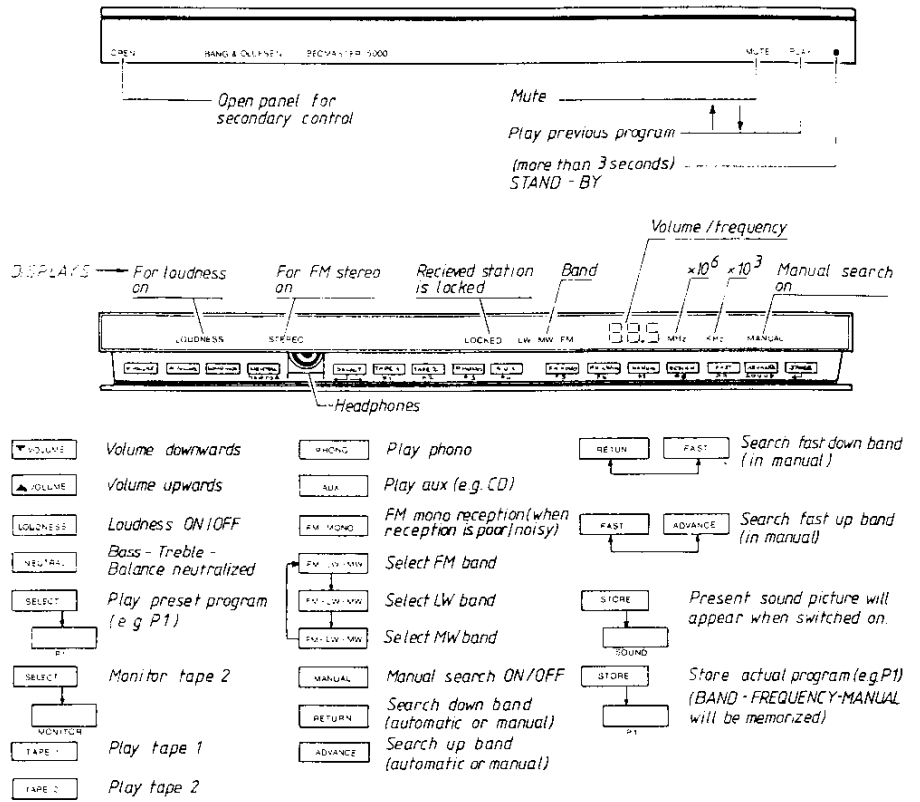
OPEN BANG & OLUFSEN BEOMASTER 5000 MUTE PLAY

Open panel for secondary control

Mute

Play previous program

(more than 3 seconds)
STAND - BY

DISPLAYS → For loudness on

For FM stereo on

Recieved station is locked

Band

Volume / frequency

$\times 10^6$

$\times 10^3$

Manual search on

LOUDNESS STEREO LOCKED LW MW FM 88.5 MHz KHz MANUAL

Headphones

▼VOLUME Volume downwards

▲VOLUME Volume upwards

LOUDNESS Loudness ON / OFF

NEUTRAL Bass - Treble - Balance neutralized

SELECT P1 Play preset program (e.g. P1)

SELECT MONITOR Monitor tape 2

TAPE 1 Play tape 1

TAPE 2 Play tape 2

PHONO Play phono

AUX Play aux (e.g. CD)

FM MONO FM mono reception (when reception is poor / noisy)

FM - LW - MW Select FM band

FM - LW - MW Select LW band

FM - LW - MW Select MW band

MANUAL Manual search ON / OFF

RETURN Search down band (automatic or manual)

ADVANCE Search up band (automatic or manual)

RETURN FAST Search fast down band (in manual)

FAST ADVANCE Search fast up band (in manual)

STORE SOUND Present sound picture will appear when switched on.

STORE P1 Store actual program (e.g. P1) (BAND - FREQUENCY - MANUAL will be memorized)